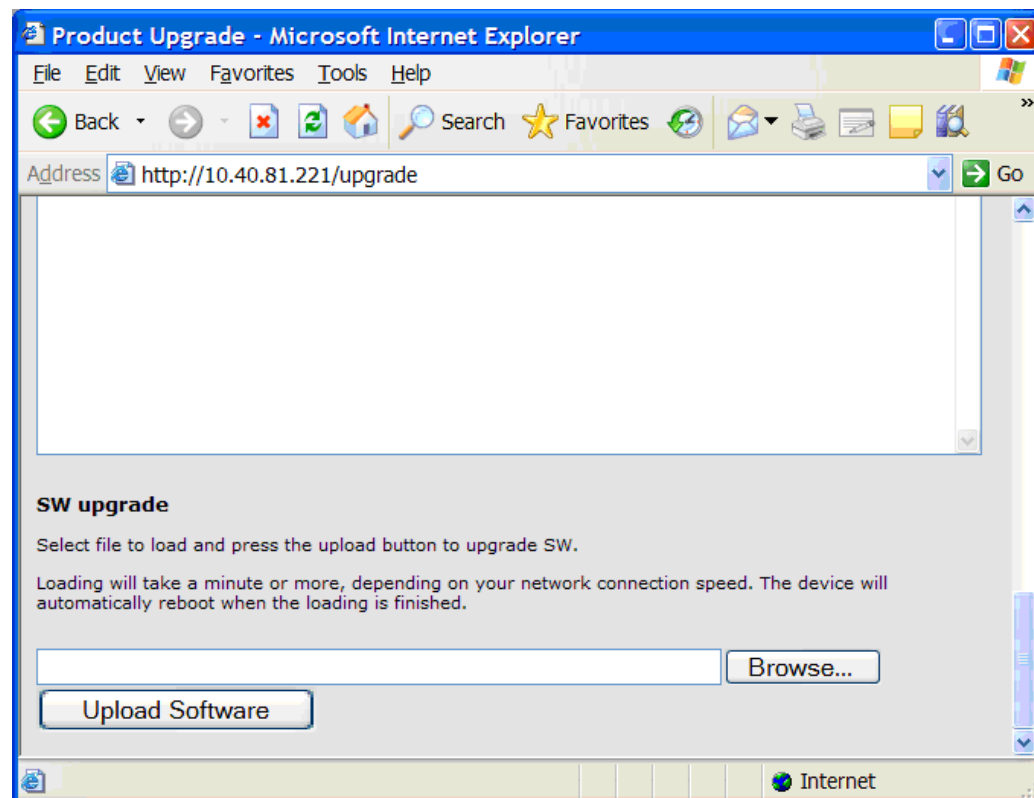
Product Upgrade - Microsoft Internet Explorer

File Edit View Favorites Tools Help

Back Search Favorites

Address http://10.40.81.221/upgrade Go

SW upgrade

Select file to load and press the upload button to upgrade SW.

Loading will take a minute or more, depending on your network connection speed. The device will automatically reboot when the loading is finished.

Browse...

Upload Software

Internet